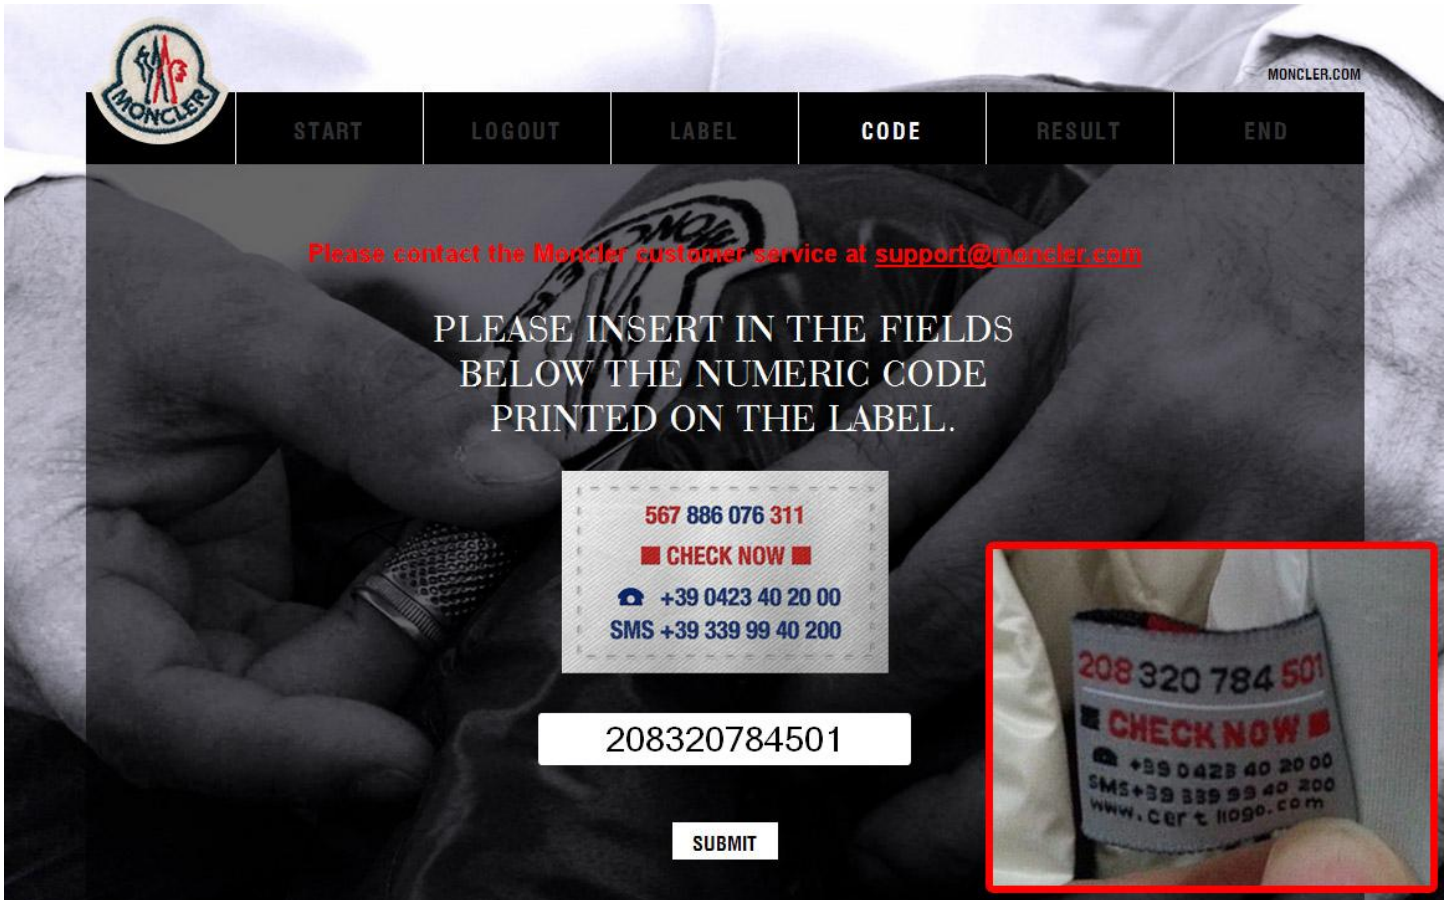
MONCLER

MONCLER.COM

START LOGOUT LABEL CODE RESULT END

Please contact the Moncler customer service at support@moncler.com

PLEASE INSERT IN THE FIELDS BELOW THE NUMERIC CODE PRINTED ON THE LABEL.

567 886 076 311
CHECK NOW
+39 0423 40 20 00
SMS +39 339 99 40 200

208320784501

SUBMIT

208 320 784 501
CHECK NOW
+39 0423 40 20 00
SMS+39 339 99 40 200
www.cert ilogo.com